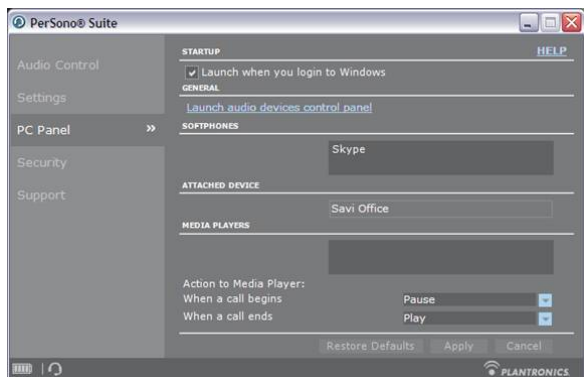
PerSono® Suite

Audio Control
Settings
PC Panel »
Security
Support

STARTUP
HELP
Launch when you login to Windows
GENERAL
Launch audio devices control panel
SOFTPHONES
Skype
ATTACHED DEVICE
Savi Office
MEDIA PLAYERS

Action to Media Player:
When a call begins Pause
When a call ends Play

Restore Defaults Apply Cancel

PLANTRONICS